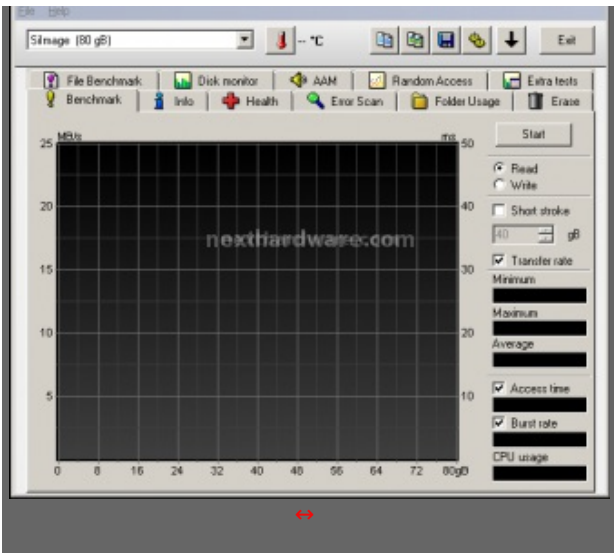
File Help

SiImage (80 gB)

-- °C

Exit

File Benchmark | Disk monitor | AAM | Random Access | Extra tests

Benchmark | Info | Health | Error Scan | Folder Usage | Erase

MB/s

ms

25

20

15

10

5

50

40

30

20

10

0 8 16 24 32 40 48 56 64 72 80gB

nexthardware.com

Start

Read

Write

Short stroke

40

gB

Transfer rate

Minimum

Maximum

Average

Access time

Burst rate

CPU usage

↔